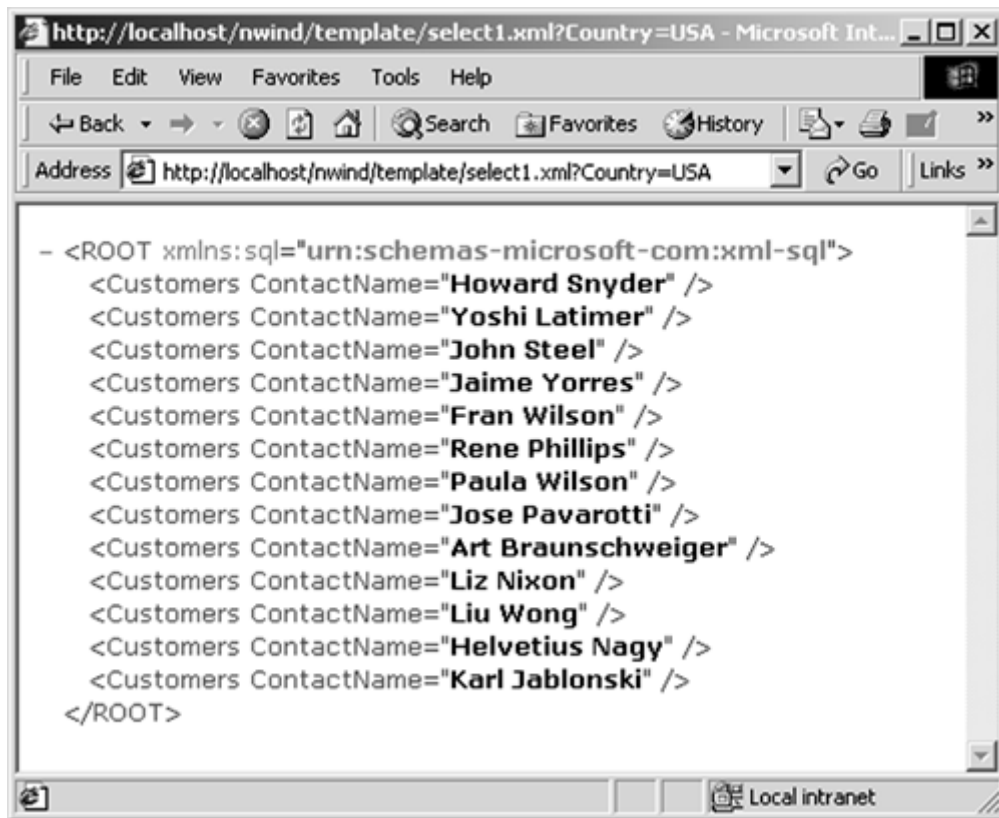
http://localhost/nwind/template/select1.xml?Country=USA - Microsoft Int...

File Edit View Favorites Tools Help

Back Search Favorites History

Address http://localhost/nwind/template/select1.xml?Country=USA Go Links

- <ROOT xmlns:sql="urn:schemas-microsoft-com:xml-sql">
<Customers ContactName="Howard Snyder" />
<Customers ContactName="Yoshi Latimer" />
<Customers ContactName="John Steel" />
<Customers ContactName="Jaime Yorres" />
<Customers ContactName="Fran Wilson" />
<Customers ContactName="Rene Phillips" />
<Customers ContactName="Paula Wilson" />
<Customers ContactName="Jose Pavarotti" />
<Customers ContactName="Art Braunschweiger" />
<Customers ContactName="Liz Nixon" />
<Customers ContactName="Liu Wong" />
<Customers ContactName="Helvetius Nagy" />
<Customers ContactName="Karl Jablonski" />
</ROOT>

Local intranet